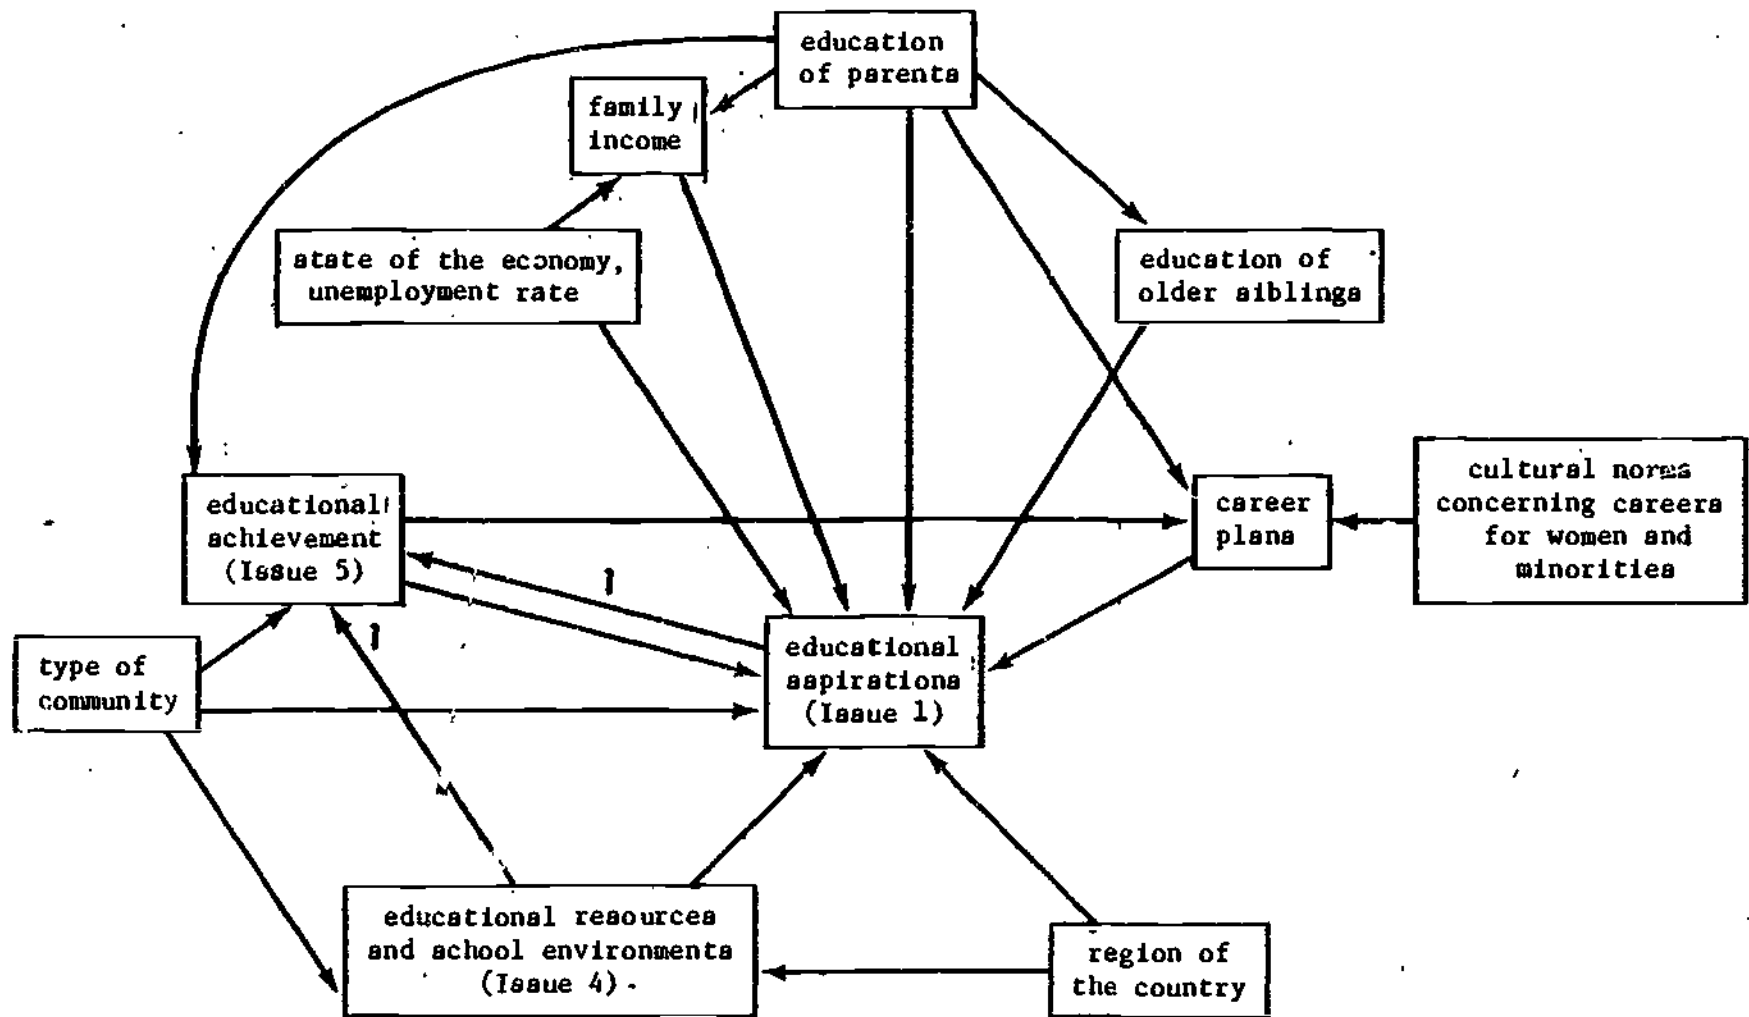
education of parents

family income

state of the economy, unemployment rate

education of older siblings

educational achievement (Issue 5)

career plans

cultural norms concerning careers for women and minorities

type of community

educational aspirations (Issue 1)

educational resources and school environments (Issue 4)

region of the country